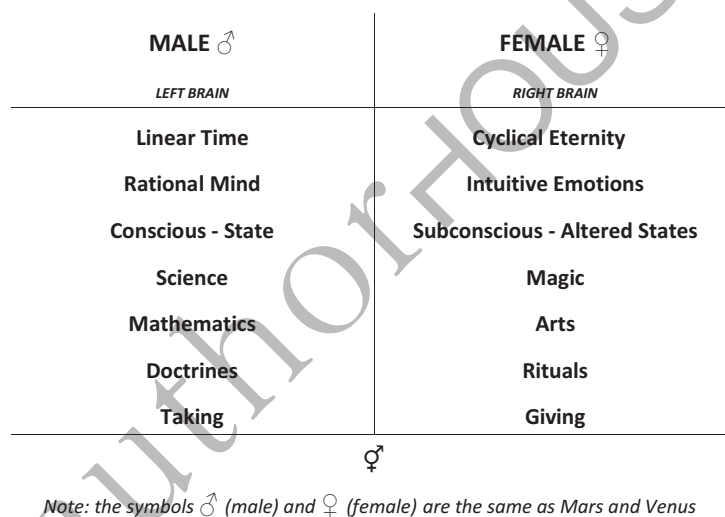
| MALE ♂ LEFT BRAIN | FEMALE ♀ RIGHT BRAIN |
|---|---|
| Linear Time | Cyclical Eternity |
| Rational Mind | Intuitive Emotions |
| Conscious - State | Subconscious - Altered States |
| Science | Magic |
| Mathematics | Arts |
| Doctrines | Rituals |
| Taking | Giving |

⚥

*Note: the symbols ♂ (male) and ♀ (female) are the same as Mars and Venus*

AuthorHouse